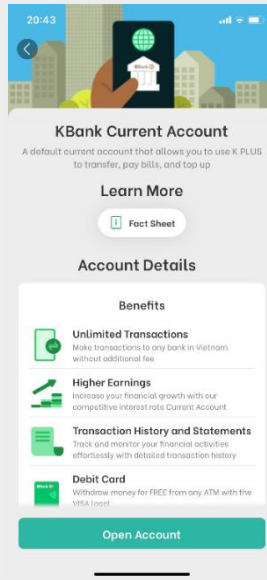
20:43

KBank Current Account

A default current account that allows you to use K PLUS to transfer, pay bills, and top up

Learn More

Fact Sheet

Account Details

Benefits

Unlimited Transactions
Make transactions to any bank in Vietnam without additional fee

Higher Earnings
Increase your financial growth with our competitive interest rate Current Account

Transaction History and Statements
Track and monitor your financial activities effortlessly with detailed transaction history

Debit Card
Withdraw money for FREE from any ATM with the VISA logo!

Open Account